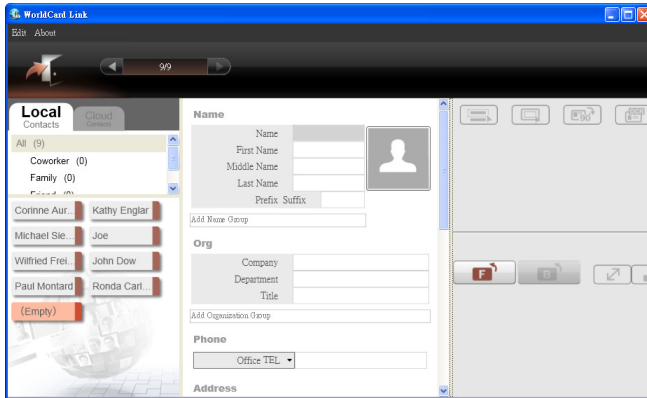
WorldCard Link
Edit About
9/9
Local Contacts
Cloud Contacts
All (9)
Coworker (0)
Family (0)
Friend (0)
Corinne Aur...
Kathy Englar
Michael Sie...
Joe
Wilfried Frei...
John Dow
Paul Montard
Ronda Carl...
(Empty)
Name
Name
First Name
Middle Name
Last Name
Prefix Suffix
Add Name Group
Org
Company
Department
Title
Add Organization Group
Phone
Office TEL
Address
F
B